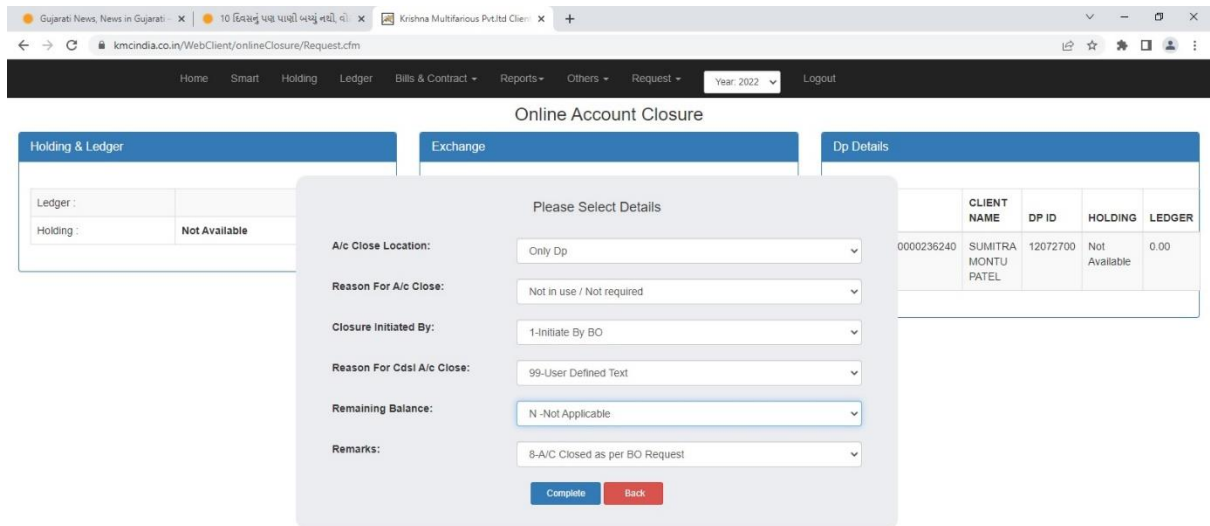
Gujarati News, News in Gujarati - ×
10 દિવસનું પણ પાણી બચ્યું નથી, વો ×
Krishna Multifarious Pvt.ltd Clien ×
+

kmcindia.co.in/WebClient/onlineClosure/Request.cfm

Home Smart Holding Ledger Bills & Contract Reports Others Request Year: 2022 Logout

Online Account Closure

Holding & Ledger

| Ledger : | |
|---|---|
| Holding : | Not Available |

Exchange

Dp Details

| | CLIENT NAME | DP ID | HOLDING | LEDGER |
|---|---|---|---|---|
| 0000236240 | SUMITRA MONTU PATEL | 12072700 | Not Available | 0.00 |

Please Select Details

A/c Close Location: Only Dp

Reason For A/c Close: Not in use / Not required

Closure Initiated By: 1-Initiate By BO

Reason For Cdsl A/c Close: 99-User Defined Text

Remaining Balance: N -Not Applicable

Remarks: 8-A/C Closed as per BO Request

Complete Back